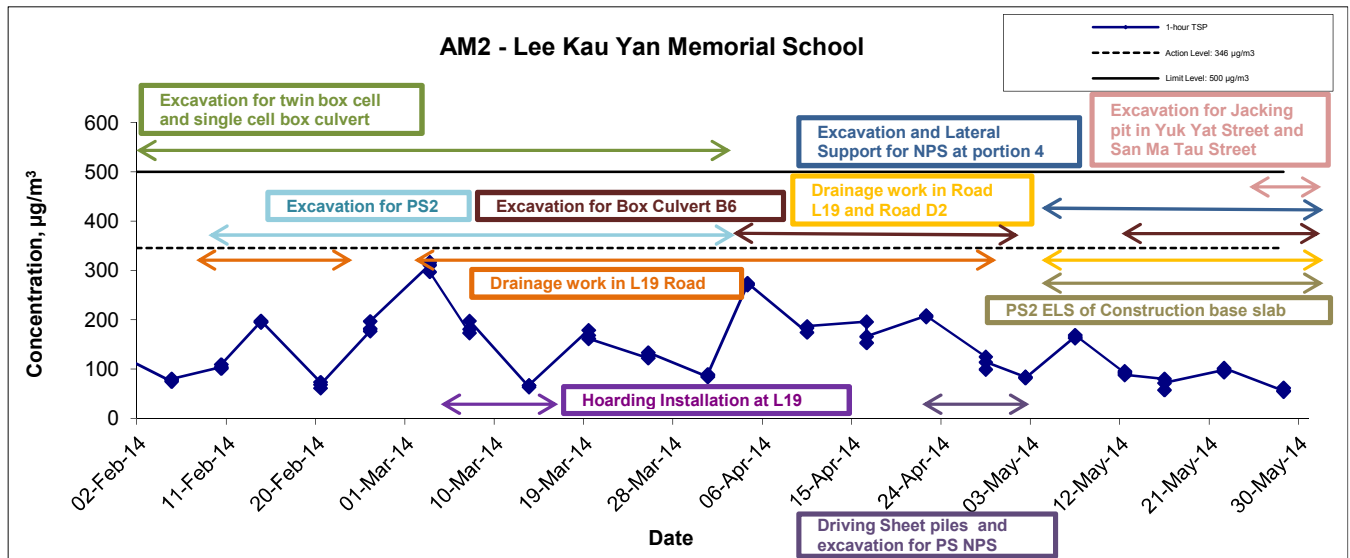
AM2 - Lee Kau Yan Memorial School

1-hour TSP
Action Level: 346 μg/m3
Limit Level: 500 μg/m3

Excavation for twin box cell and single cell box culvert

Excavation and Lateral Support for NPS at portion 4

Excavation for Jacking pit in Yuk Yat Street and San Ma Tau Street

Excavation for PS2

Excavation for Box Culvert B6

Drainage work in Road L19 and Road D2

Drainage work in L19 Road

PS2 ELS of Construction base slab

Hoarding Installation at L19

Driving Sheet piles and excavation for PS NPS

Concentration, μg/m$^3$

600
500
400
300
200
100
0

02-Feb-14
11-Feb-14
20-Feb-14
01-Mar-14
10-Mar-14
19-Mar-14
28-Mar-14
06-Apr-14
15-Apr-14
24-Apr-14
03-May-14
12-May-14
21-May-14
30-May-14

Date